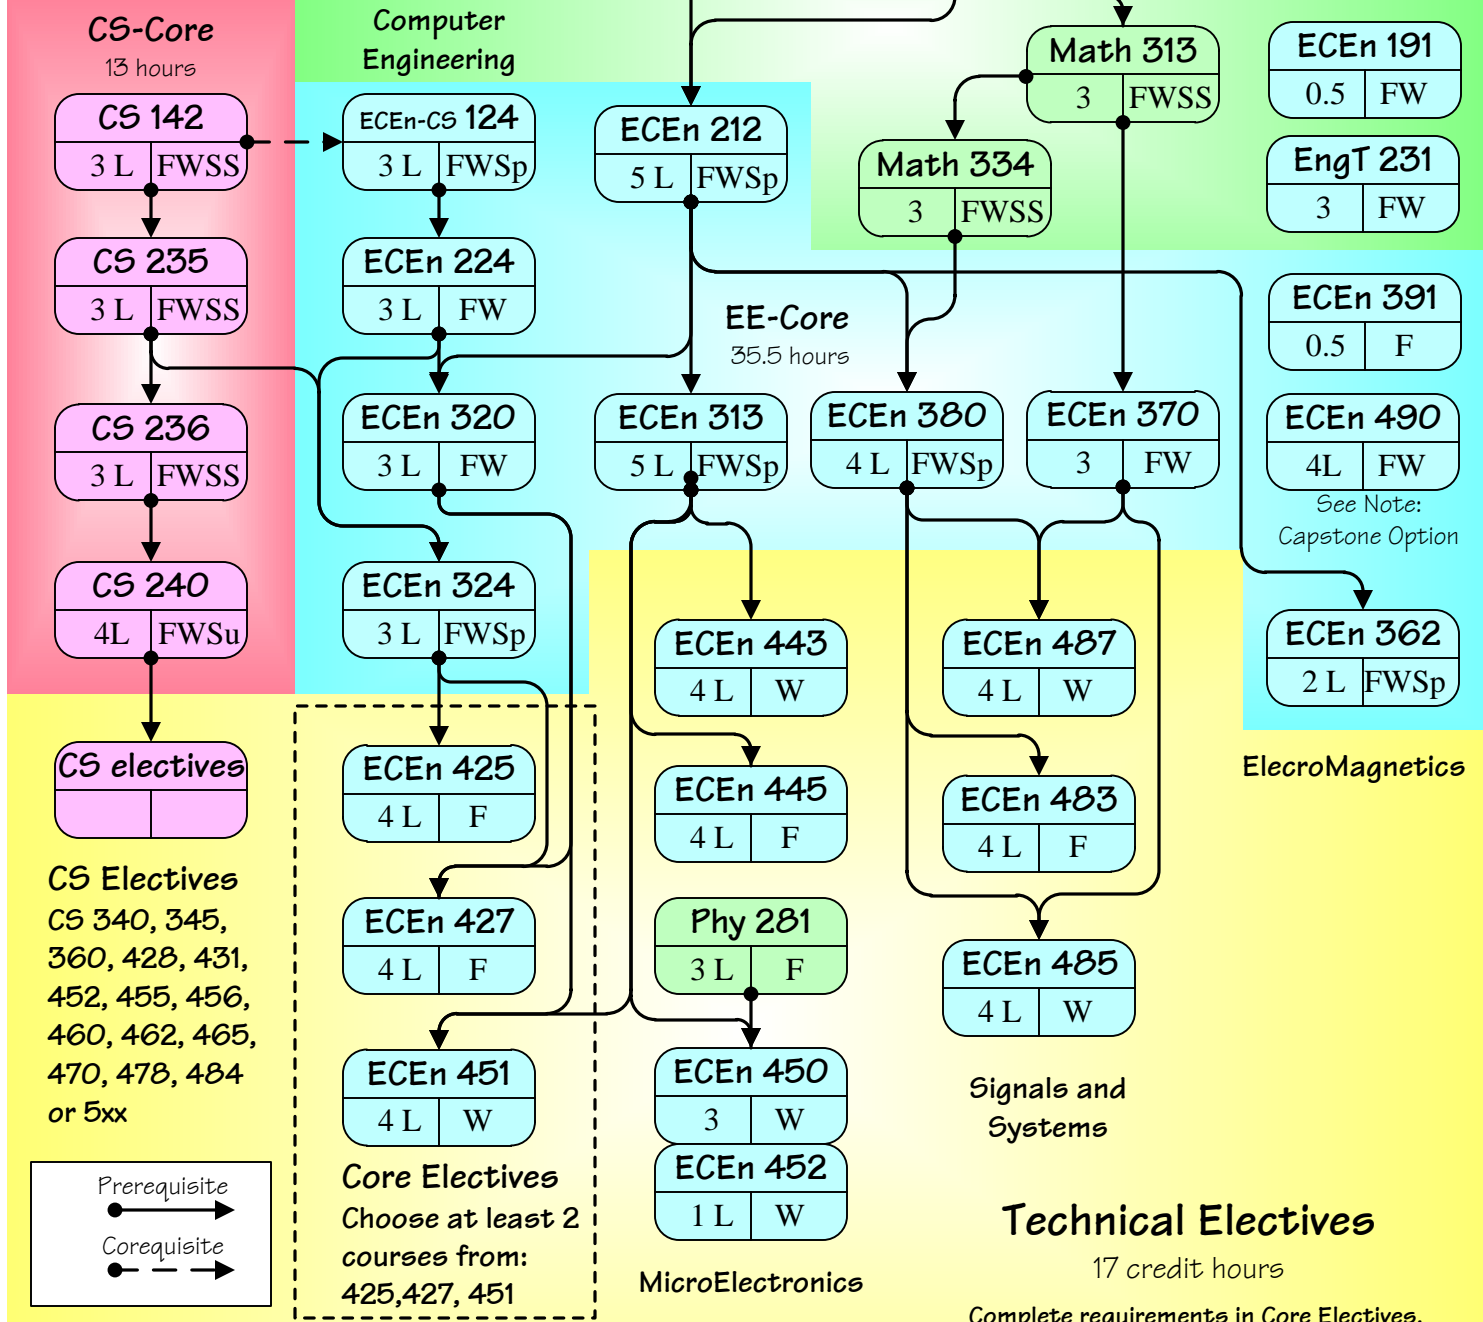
CS-Core
13 hours

Computer Engineering

CS 142
3 L FWSS

ECEn-CS 124
3 L FWSp

ECEn 212
5 L FWSp

Math 313
3 FWSS

ECEn 191
0.5 FW

EngT 231
3 FW

Math 334
3 FWSS

CS 235
3 L FWSS

ECEn 224
3 L FW

EE-Core
35.5 hours

ECEn 391
0.5 F

CS 236
3 L FWSS

ECEn 320
3 L FW

ECEn 313
5 L FWSp

ECEn 380
4 L FWSp

ECEn 370
3 FW

ECEn 490
4L FW

See Note:
Capstone Option

CS 240
4L FWSu

ECEn 324
3 L FWSp

ECEn 443
4 L W

ECEn 487
4 L W

ECEn 362
2 L FWSp

CS electives

ECEn 425
4 L F

ECEn 445
4 L F

ECEn 483
4 L F

ElecroMagnetics

CS Electives
CS 340, 345, 360, 428, 431, 452, 455, 456, 460, 462, 465, 470, 478, 484 or 5xx

ECEn 427
4 L F

Phy 281
3 L F

ECEn 485
4 L W

ECEn 451
4 L W

ECEn 450
3 W

ECEn 452
1 L W

Signals and Systems

Prerequisite
Corequisite

Core Electives
Choose at least 2 courses from:
425,427, 451

MicroElectronics

Technical Electives
17 credit hours

Complete requirements in Core Electives,